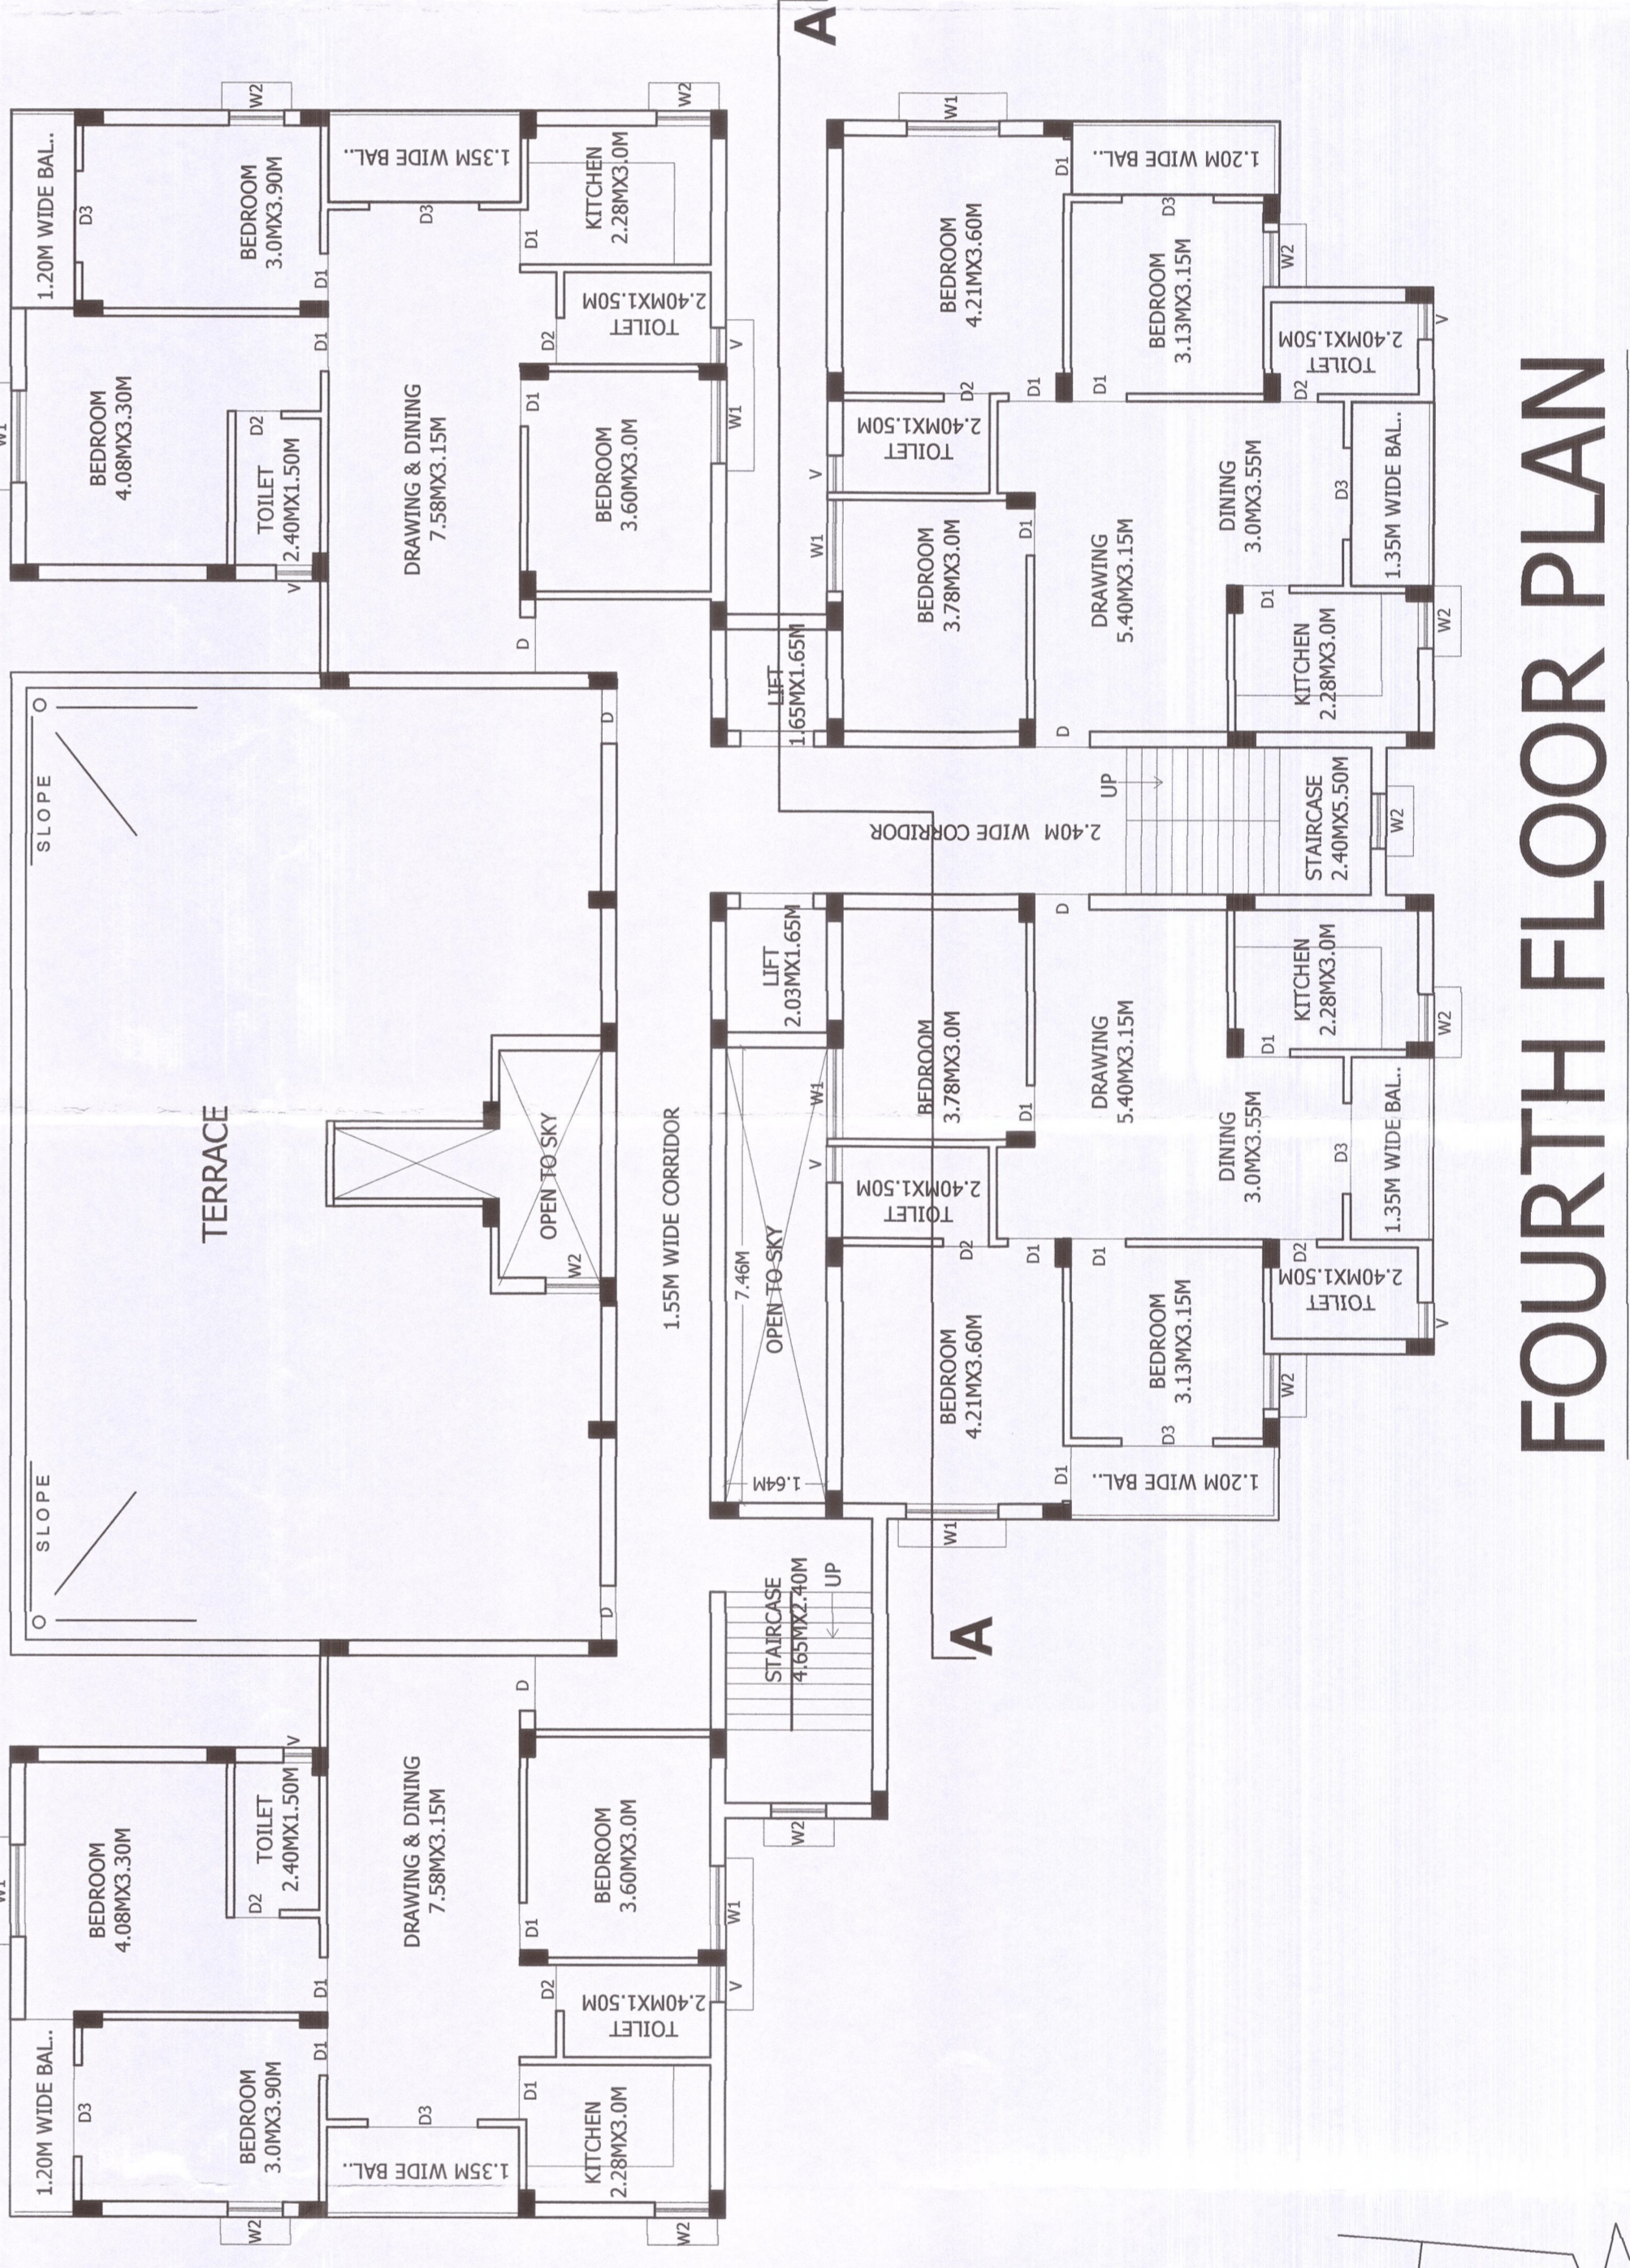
FOURTH FLOOR PLAN

A

A

W2
W2
1.20M WIDE BAL.
D3
BEDROOM
3.0MX3.90M
D1
1.35M WIDE BAL.
D3
KITCHEN
2.28MX3.0M
D1
TOILET
2.40MX1.50M
D2
V
D1
BEDROOM
4.08MX3.30M
W1
TOILET
2.40MX1.50M
D2
V
DRAWING & DINING
7.58MX3.15M
BEDROOM
3.60MX3.0M
D1
W1
D

W1
BEDROOM
4.21MX3.60M
D1
1.20M WIDE BAL.
D3
BEDROOM
3.13MX3.15M
W2
D1
TOILET
2.40MX1.50M
D2
V
D2
TOILET
2.40MX1.50M
V
W1
BEDROOM
3.78MX3.0M
D1
DRAWING
5.40MX3.15M
DINING
3.0MX3.55M
D3
1.35M WIDE BAL.
D1
KITCHEN
2.28MX3.0M
W2
LIFT
1.65MX1.65M
D

TERRACE
SLOPE
SLOPE
D
D
OPEN TO SKY
W2
1.55M WIDE CORRIDOR
2.40M WIDE CORRIDOR
UP
STAIRCASE
2.40MX5.50M
W2

LIFT
2.03MX1.65M
7.46M
OPEN TO SKY
1.64M
W1
V
BEDROOM
3.78MX3.0M
D1
TOILET
2.40MX1.50M
D2
DRAWING
5.40MX3.15M
D
KITCHEN
2.28MX3.0M
D1
W2
DINING
3.0MX3.55M
D3
1.35M WIDE BAL.
D1
D1
BEDROOM
3.13MX3.15M
D2
TOILET
2.40MX1.50M
V
W2
D3
BEDROOM
4.21MX3.60M
D1
1.20M WIDE BAL.
W1

STAIRCASE
4.65MX2.40M
UP
W2
D
V
BEDROOM
4.08MX3.30M
W1
TOILET
2.40MX1.50M
D2
D1
DRAWING & DINING
7.58MX3.15M
BEDROOM
3.60MX3.0M
D1
W1
V
D2
TOILET
2.40MX1.50M
1.20M WIDE BAL.
D3
BEDROOM
3.0MX3.90M
D1
D3
1.35M WIDE BAL.
D1
KITCHEN
2.28MX3.0M
W2
W2